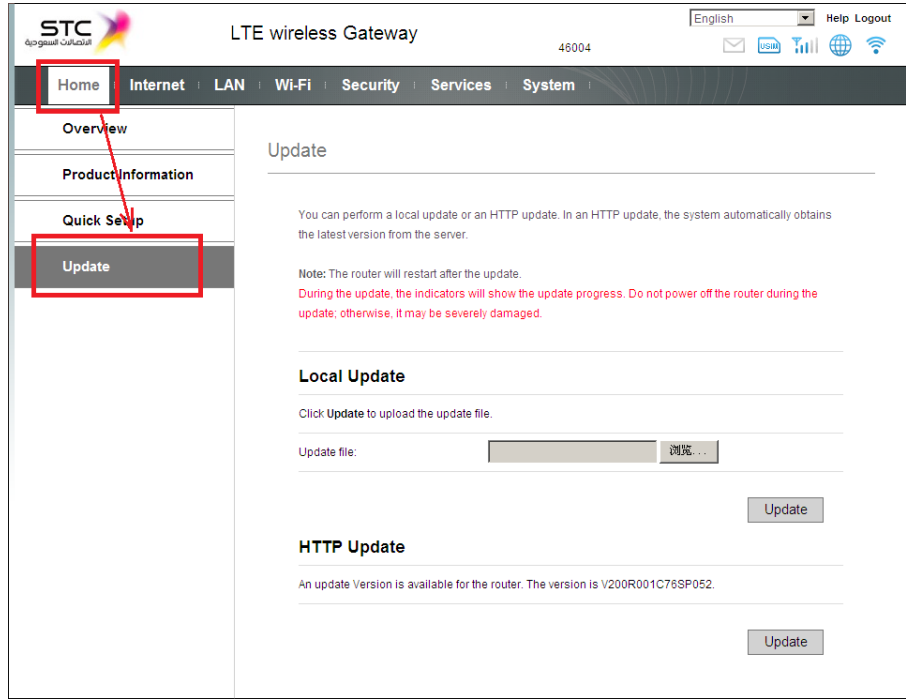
STC
الاتصالات السعودية

LTE wireless Gateway

46004

English

Help Logout

USIM

Home | Internet | LAN | Wi-Fi | Security | Services | System

Overview

Product Information

Quick Setup

Update

Update

You can perform a local update or an HTTP update. In an HTTP update, the system automatically obtains the latest version from the server.

Note: The router will restart after the update.
During the update, the indicators will show the update progress. Do not power off the router during the update; otherwise, it may be severely damaged.

Local Update

Click Update to upload the update file.

Update file: 浏览...

Update

HTTP Update

An update Version is available for the router. The version is V200R001C76SP052.

Update